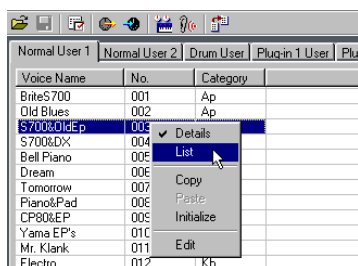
Normal User 1 | Normal User 2 | Drum User | Plug-in 1 User | Plu

| Voice Name | No. | Category |
|---|---|---|
| BriteS700 | 001 | Ap |
| Old Blues | 002 | Ap |
| S700&OldEp | 003 | |
| S700&DX | 004 | |
| Bell Piano | 005 | |
| Dream | 006 | |
| Tomorrow | 007 | |
| Piano&Pad | 008 | |
| CP80&EP | 009 | |
| Yama EP's | 010 | |
| Mr. Klank | 011 | |
| Electro | 012 | Kb |

Details
List
Copy
Paste
Initialize
Edit